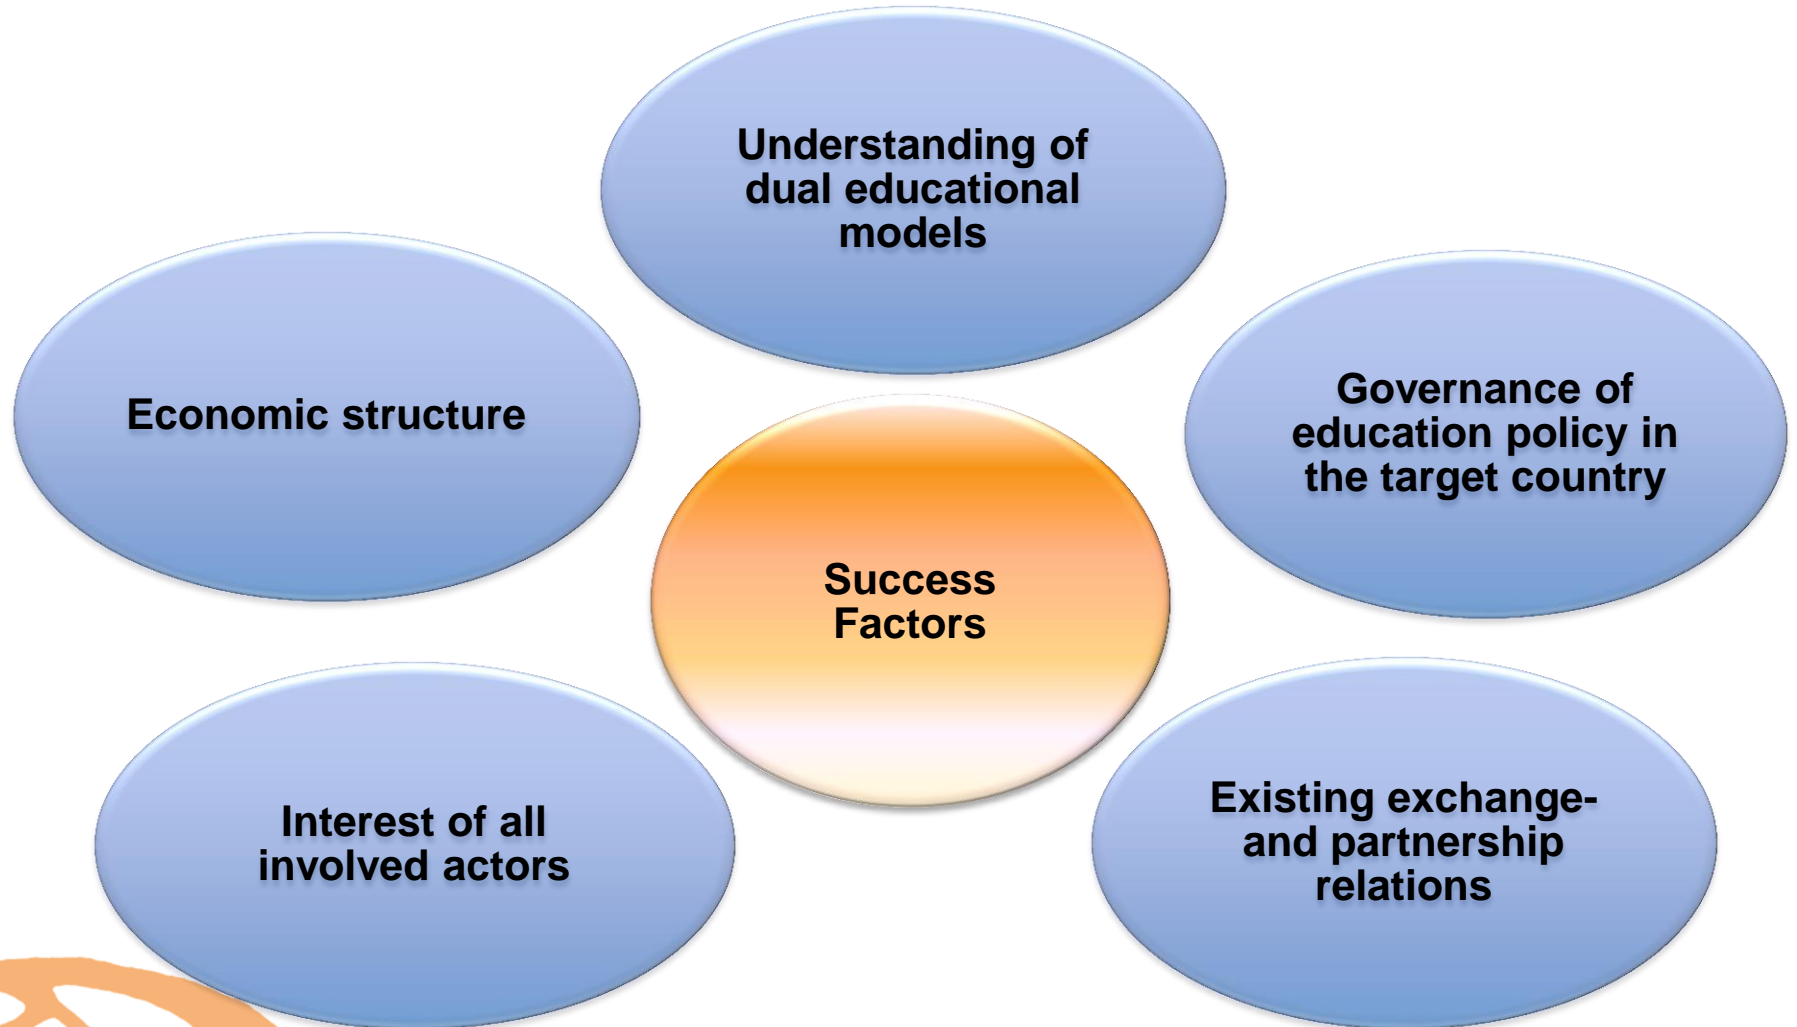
Understanding of dual educational models

Economic structure

Governance of education policy in the target country

Success Factors

Interest of all involved actors

Existing exchange- and partnership relations